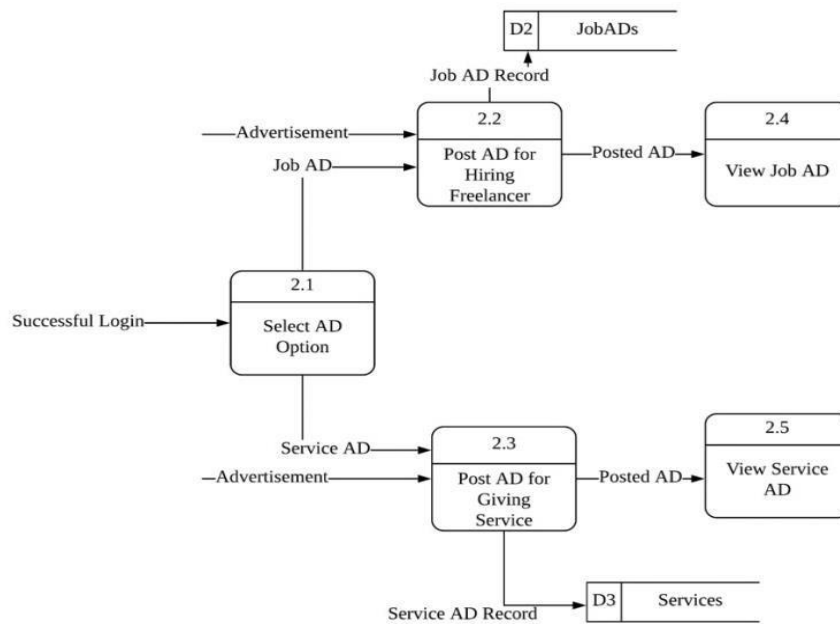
D2 JobADs

Job AD Record

Advertisement

2.2

Post AD for Hiring Freelancer

Posted AD

2.4

View Job AD

Job AD

2.1

Successful Login

Select AD Option

Service AD

2.3

Advertisement

Post AD for Giving Service

Posted AD

2.5

View Service AD

Service AD Record

D3 Services